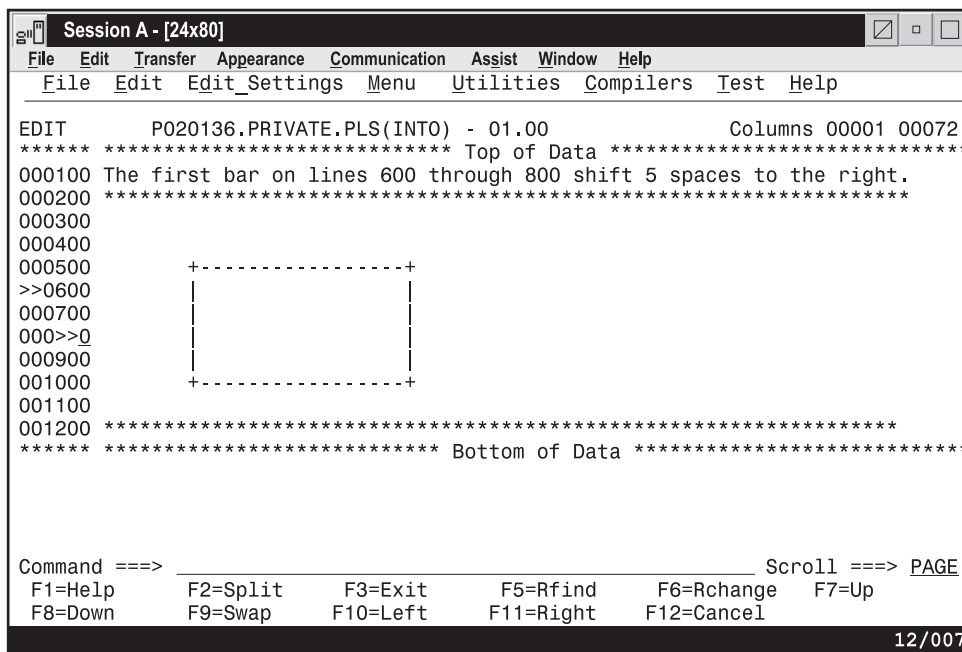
Session A - [24x80]

File Edit Transfer Appearance Communication Assist Window Help

File Edit Edit_Settings Menu Utilities Compilers Test Help

EDIT P020136.PRIVATE.PLS(INTO) - 01.00 Columns 00001 00072
****** ***************************** Top of Data ******************************
000100 The first bar on lines 600 through 800 shift 5 spaces to the right.
000200 ******************************************************************
000300
000400
000500 +-----------------+
>>0600 | |
000700 | |
000>>0 | |
000900 | |
001000 +-----------------+
001100
001200 *****************************************************************
****** **************************** Bottom of Data ****************************

Command ===> Scroll ===> PAGE
F1=Help F2=Split F3=Exit F5=Rfind F6=Rchange F7=Up
F8=Down F9=Swap F10=Left F11=Right F12=Cancel

12/007